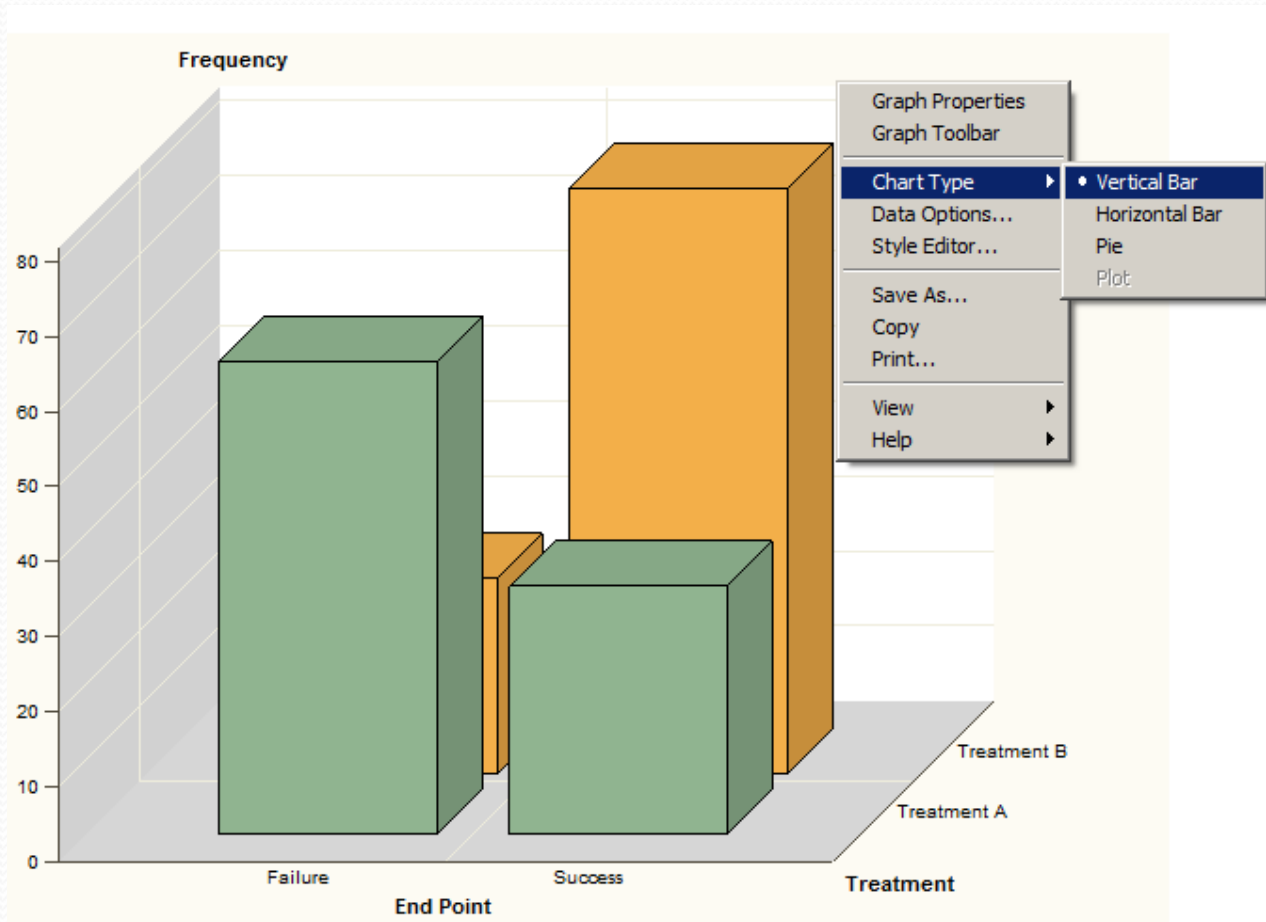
Frequency

80
70
60
50
40
30
20
10
0

Graph Properties
Graph Toolbar
Chart Type
Data Options...
Style Editor...
Save As...
Copy
Print...
View
Help

• Vertical Bar
Horizontal Bar
Pie
Plot

Treatment B
Treatment A

Failure
Success
End Point
Treatment